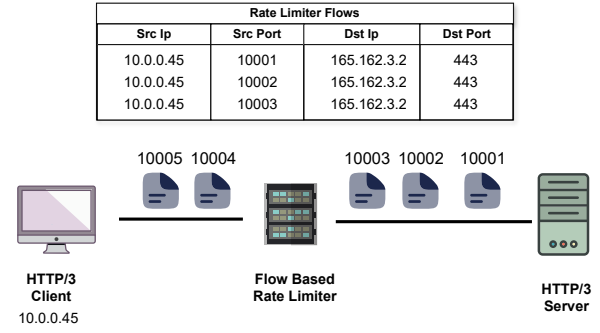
Rate Limiter Flows

| Src Ip | Src Port | Dst Ip | Dst Port |
|---|---|---|---|
| 10.0.0.45 | 10001 | 165.162.3.2 | 443 |
| 10.0.0.45 | 10002 | 165.162.3.2 | 443 |
| 10.0.0.45 | 10003 | 165.162.3.2 | 443 |

10005 10004

10003 10002 10001

HTTP/3 Client
10.0.0.45

Flow Based Rate Limiter

HTTP/3 Server